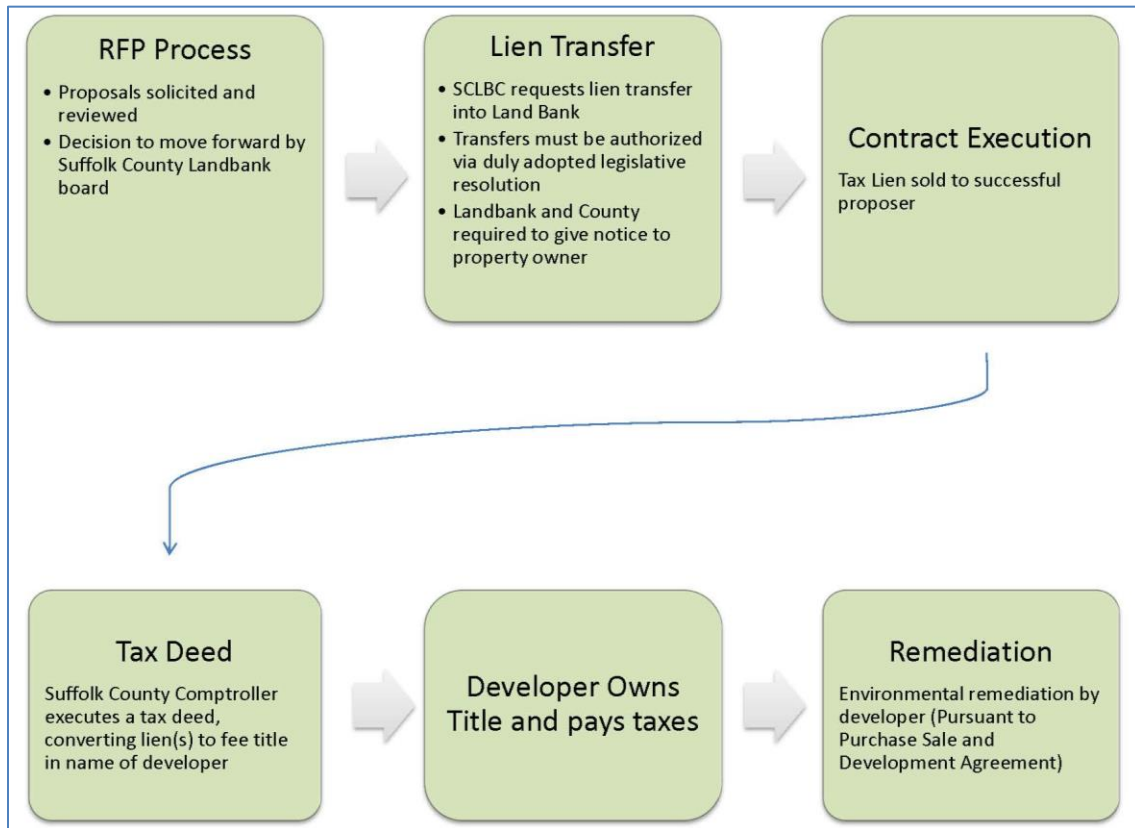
RFP Process

• Proposals solicited and reviewed
• Decision to move forward by Suffolk County Landbank board

Lien Transfer

• SCLBC requests lien transfer into Land Bank
• Transfers must be authorized via duly adopted legislative resolution
• Landbank and County required to give notice to property owner

Contract Execution

Tax Lien sold to successful proposer

Tax Deed

Suffolk County Comptroller executes a tax deed, converting lien(s) to fee title in name of developer

Developer Owns Title and pays taxes

Remediation

Environmental remediation by developer (Pursuant to Purchase Sale and Development Agreement)